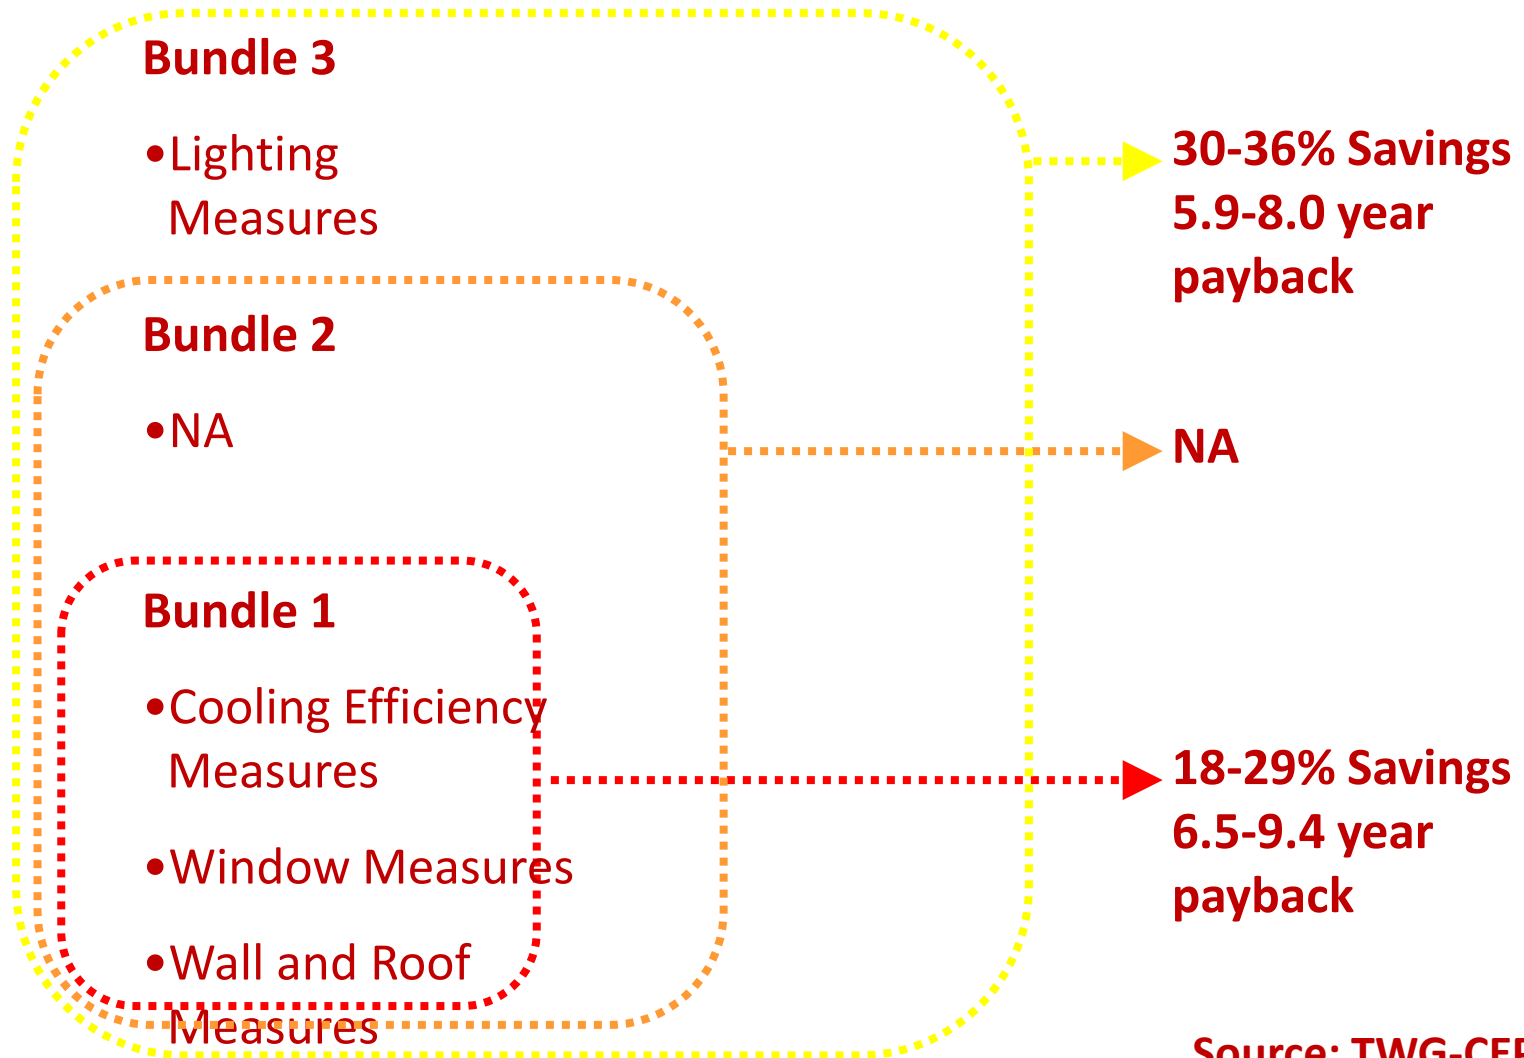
Bundle 3

•Lighting Measures

Bundle 2

•NA

Bundle 1

•Cooling Efficiency Measures

•Window Measures

•Wall and Roof Measures

30-36% Savings
5.9-8.0 year payback

NA

18-29% Savings
6.5-9.4 year payback

Source: TWG-CE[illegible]